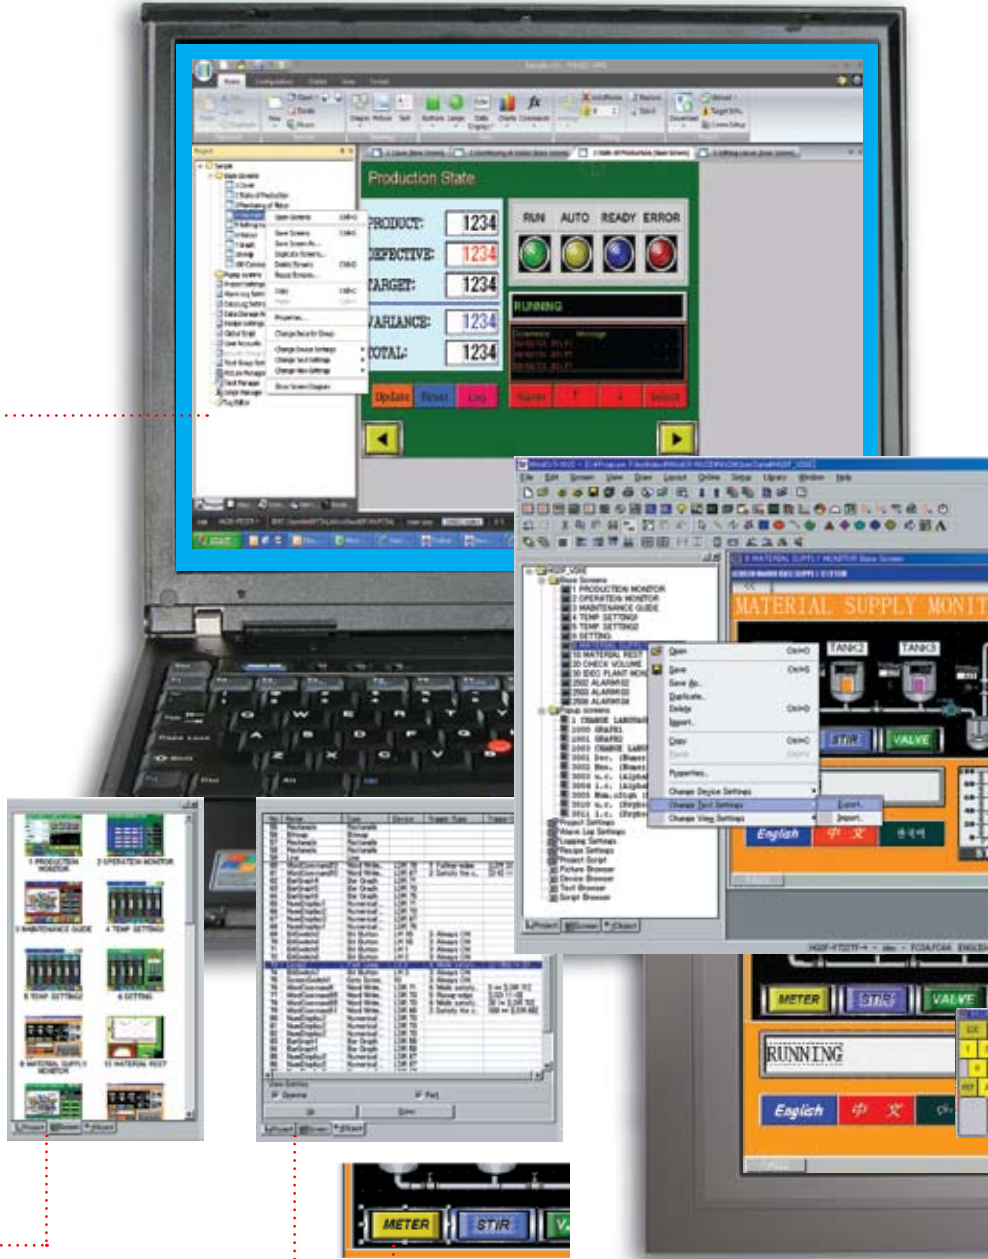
Production State

PRODUCT: 1234
DEFECTIVE: 1234
TARGET: 1234
VARIANCE: 1234
TOTAL: 1234

RUN AUTO READY ERROR

RUNNING

Update Reset Log

MATERIAL SUPPLY MONIT

TANK2 TANK3

STIR VALVE

English 中 文

METER STIR VALVE

RUNNING

English 中 文

METER STIR

1 PRODUCTION MONITOR
2 OPERATION MONITOR
3 MAINTENANCE GUIDE
4 TEMP SETTING1
5 TEMP SETTING2
6 SETTING
8 MATERIAL SUPPLY MONITOR
10 MATERIAL REST

Open
Save
Save As...
Duplicate...
Delete
Import...
Copy
Paste
Properties...
Change Device Settings
Change Text Settings
Change View Settings
Export...
Import...